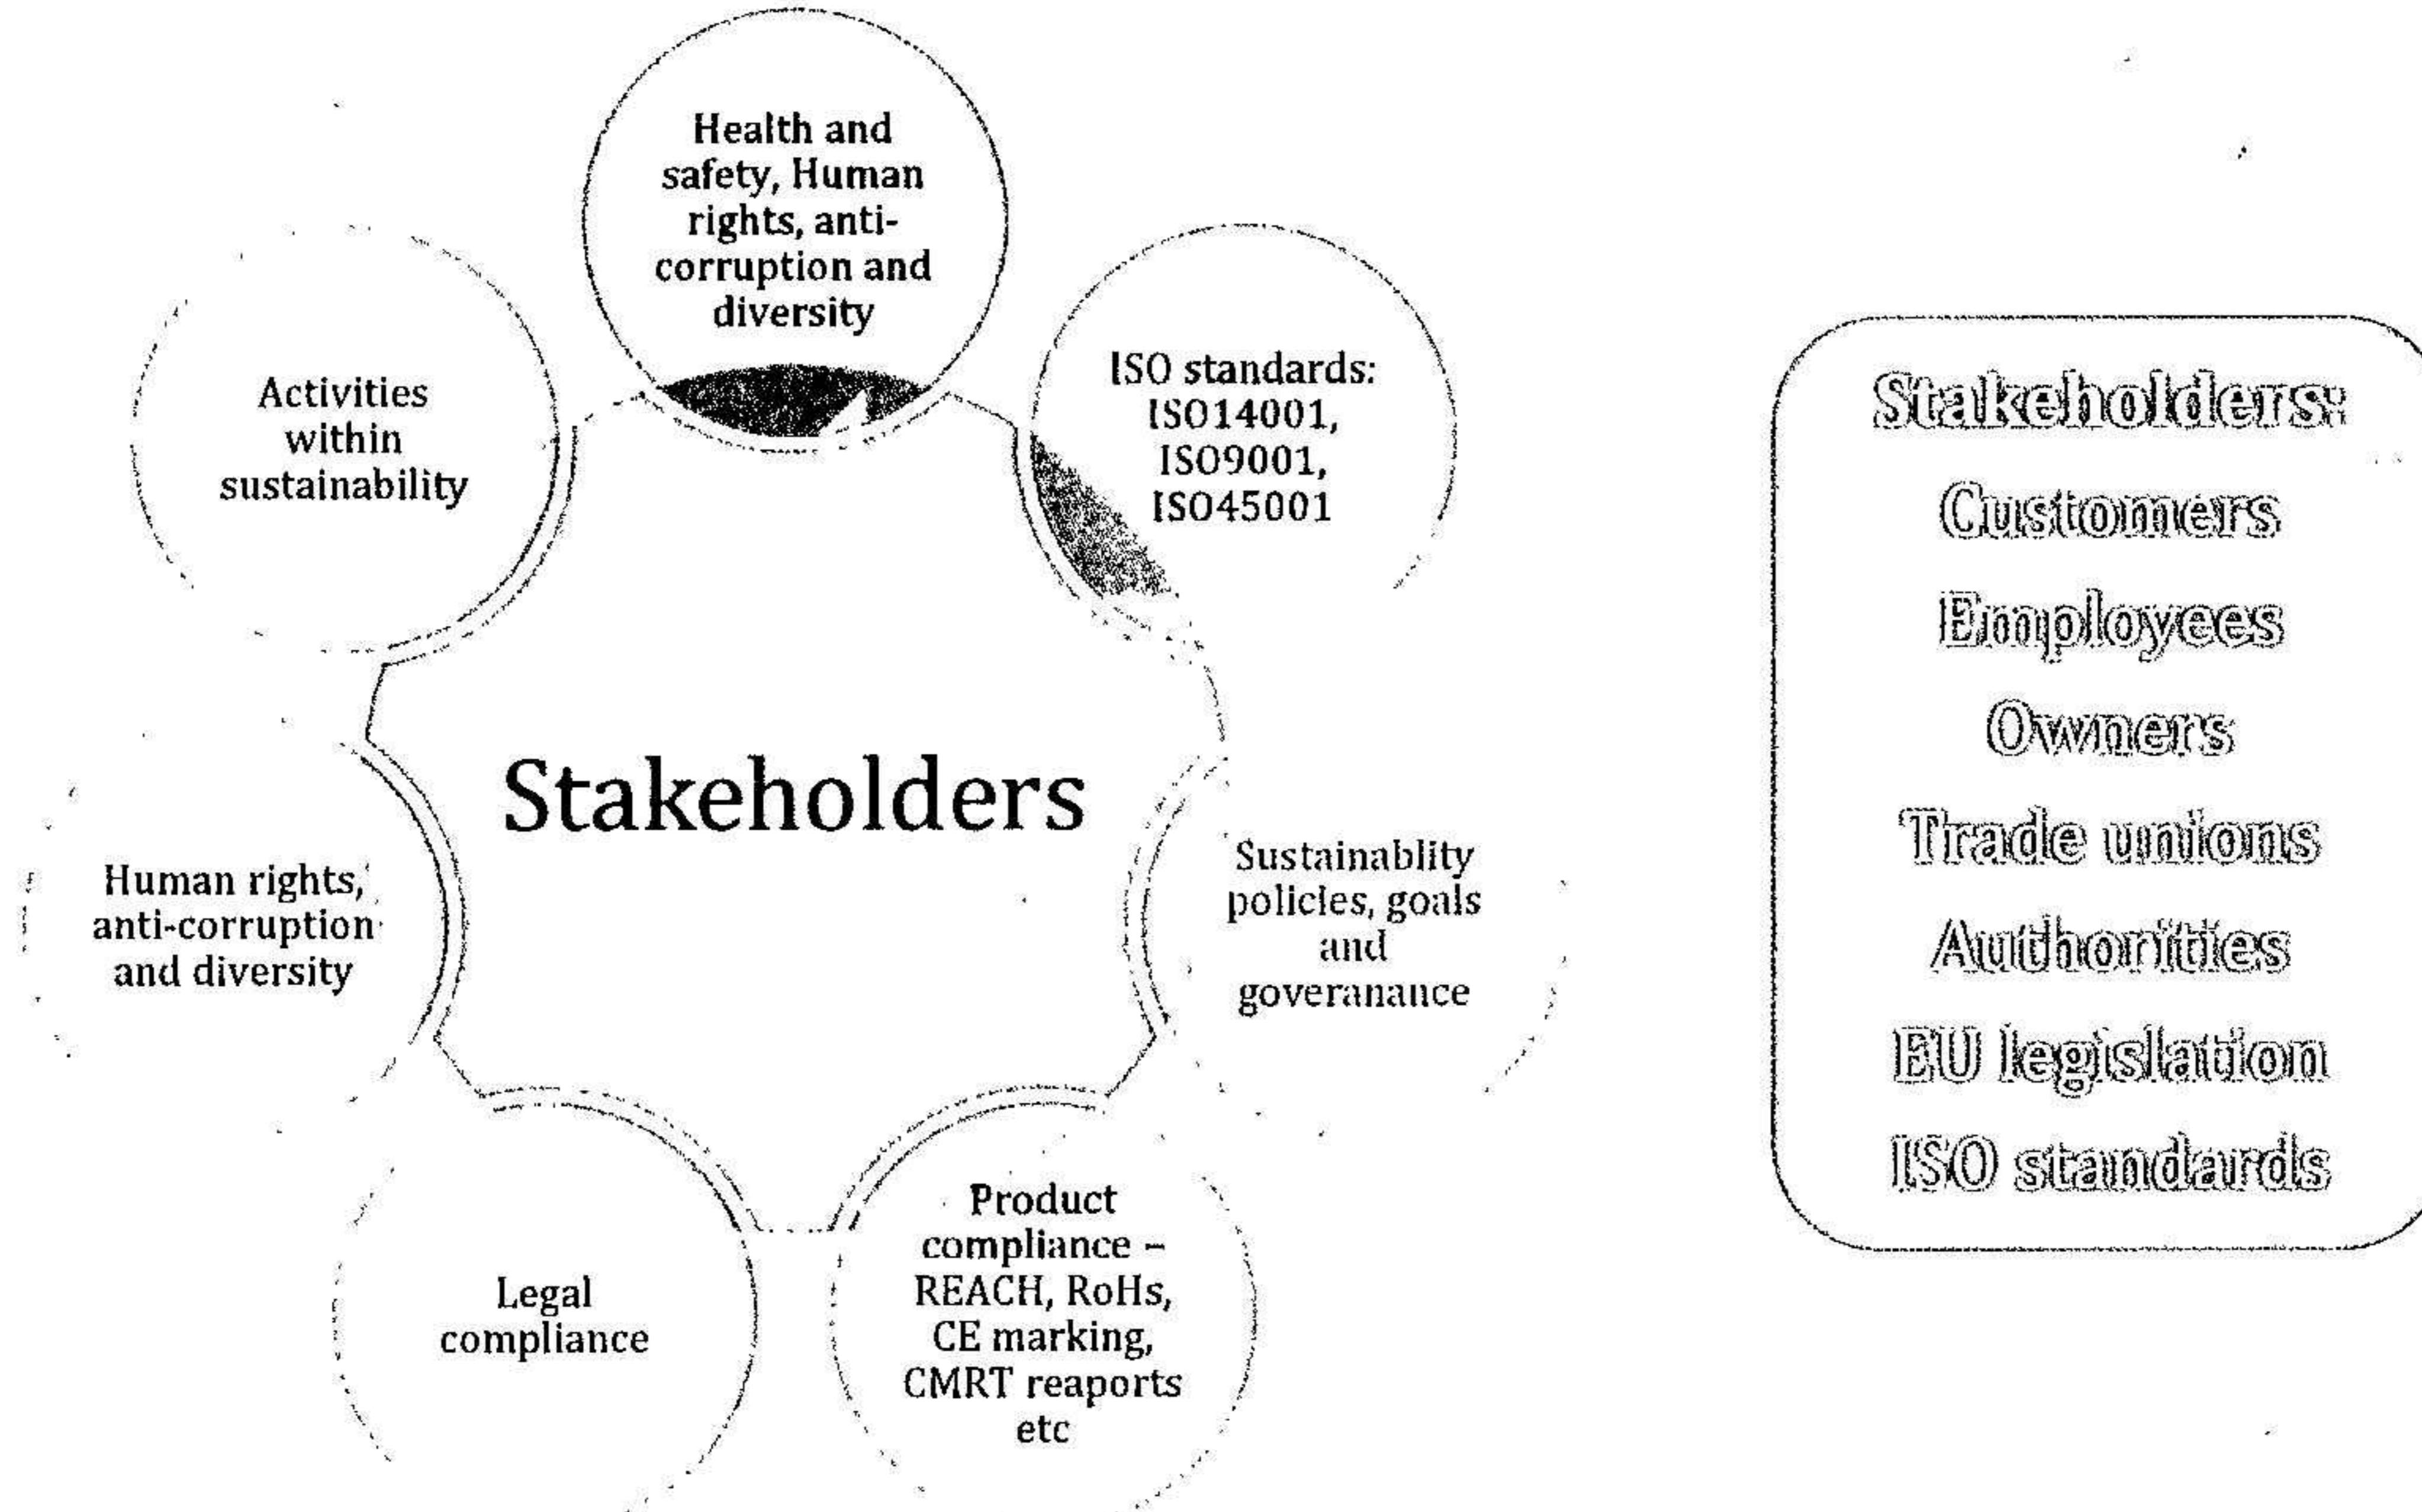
Health and safety, Human rights, anti-corruption and diversity

ISO standards: ISO14001, ISO9001, ISO45001

Sustainablity policies, goals and goveranance

Product compliance – REACH, RoHs, CE marking, CMRT reaports etc

Legal compliance

Human rights, anti-corruption and diversity

Activities within sustainability

Stakeholders

Stakeholders:
Customers
Employees
Owners
Trade unions
Authorities
EU legislation
ISO standards